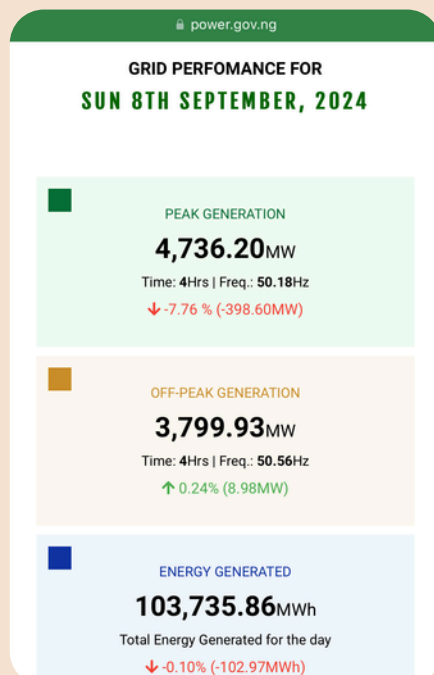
power.gov.ng

GRID PERFOMANCE FOR

SUN 8TH SEPTEMBER, 2024

PEAK GENERATION

4,736.20MW

Time: 4Hrs | Freq.: 50.18Hz

↓ -7.76 % (-398.60MW)

OFF-PEAK GENERATION

3,799.93MW

Time: 4Hrs | Freq.: 50.56Hz

↑ 0.24% (8.98MW)

ENERGY GENERATED

103,735.86MWh

Total Energy Generated for the day

↓ -0.10% (-102.97MWh)